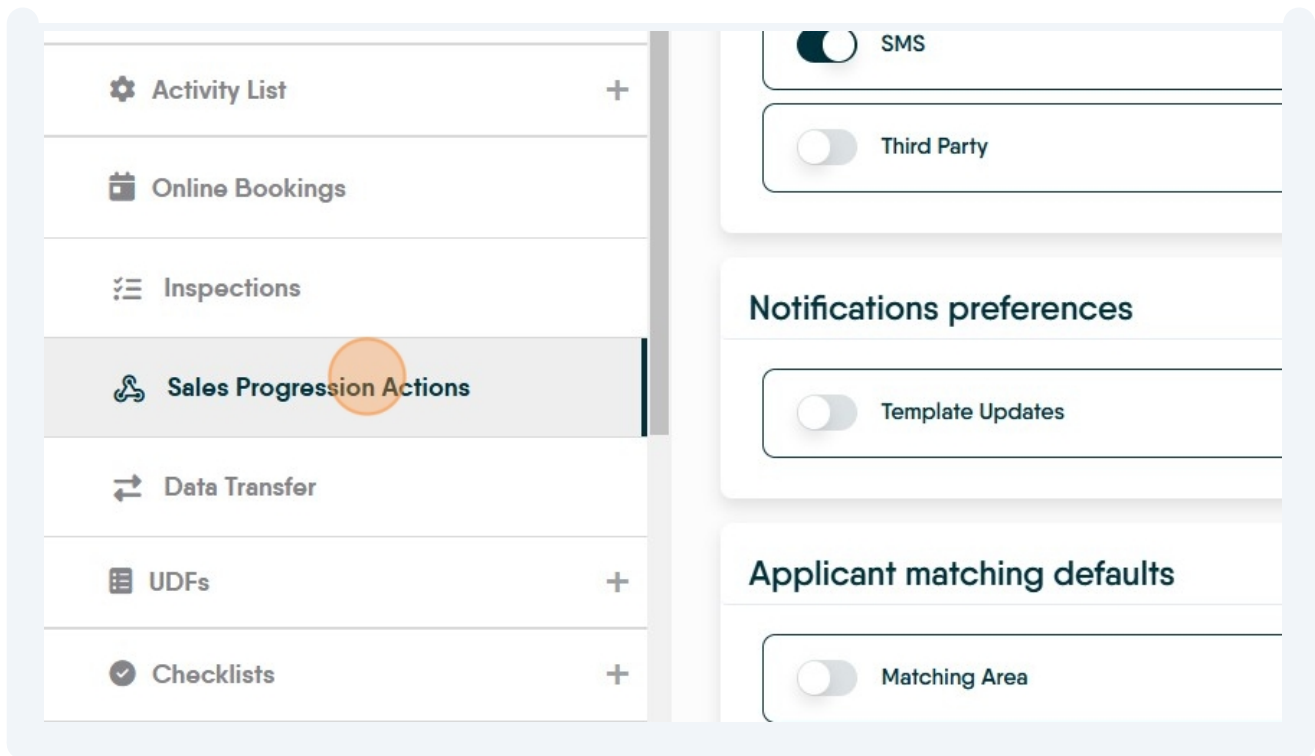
Activity List +

Online Bookings

Inspections

Sales Progression Actions

Data Transfer

UDFs +

Checklists +

SMS

Third Party

Notifications preferences

Template Updates

Applicant matching defaults

Matching Area